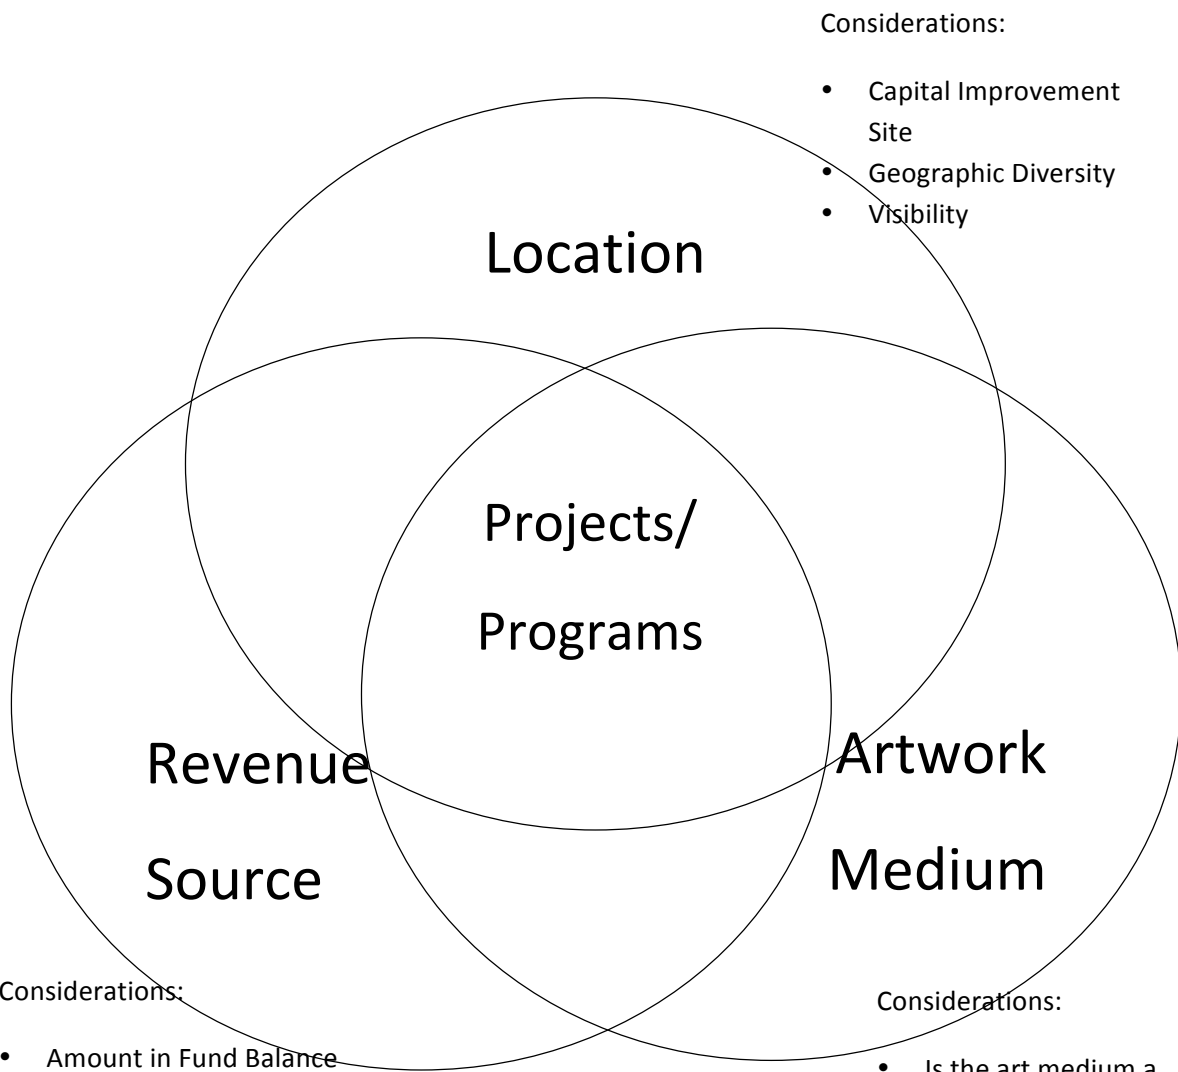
Considerations:

- Capital Improvement Site
- Geographic Diversity
- Visibility

Location

Projects/

Programs

Revenue

Source

Artwork

Medium

Considerations:

- Amount in Fund Balance

Considerations:

- Is the art medium a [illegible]